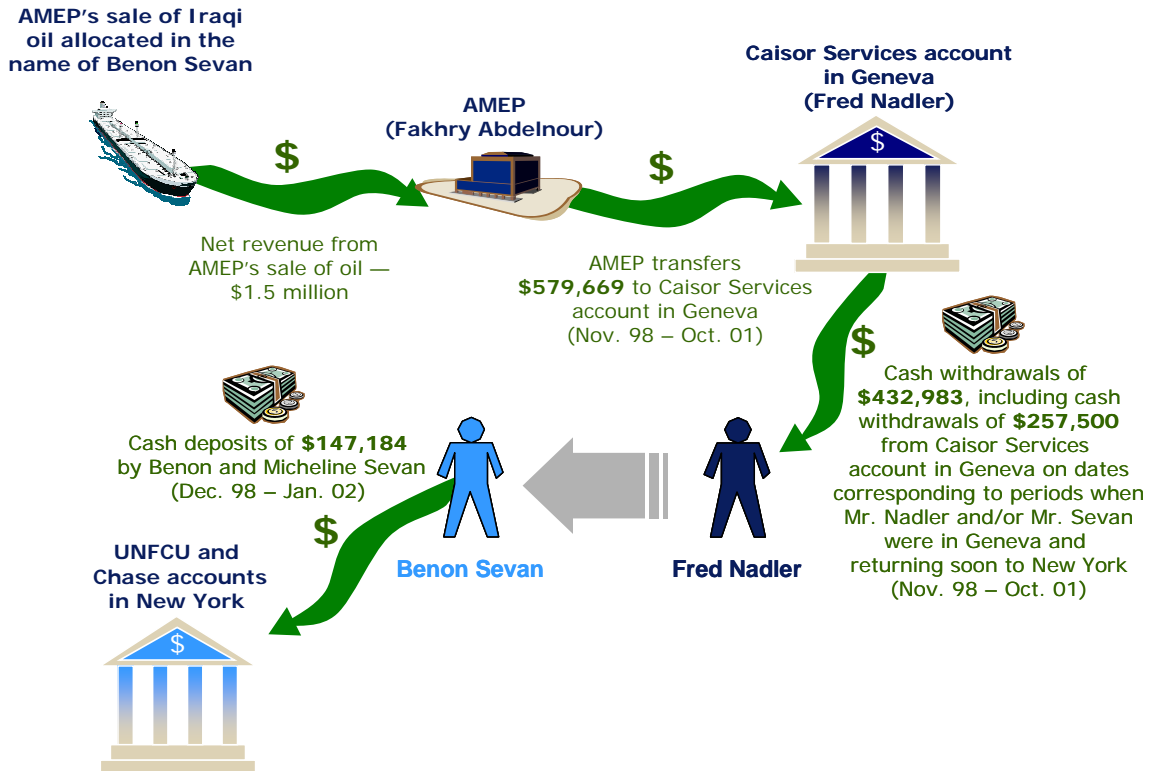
AMEP's sale of Iraqi oil allocated in the name of Benon Sevan

$

AMEP
(Fakhry Abdelnour)

$

Caisor Services account in Geneva
(Fred Nadler)

$

Net revenue from AMEP's sale of oil — $1.5 million

AMEP transfers **$579,669** to Caisor Services account in Geneva
(Nov. 98 – Oct. 01)

$

Cash withdrawals of **$432,983**, including cash withdrawals of **$257,500** from Caisor Services account in Geneva on dates corresponding to periods when Mr. Nadler and/or Mr. Sevan were in Geneva and returning soon to New York
(Nov. 98 – Oct. 01)

Cash deposits of **$147,184** by Benon and Micheline Sevan
(Dec. 98 – Jan. 02)

$

UNFCU and Chase accounts in New York

$

Benon Sevan

Fred Nadler

$